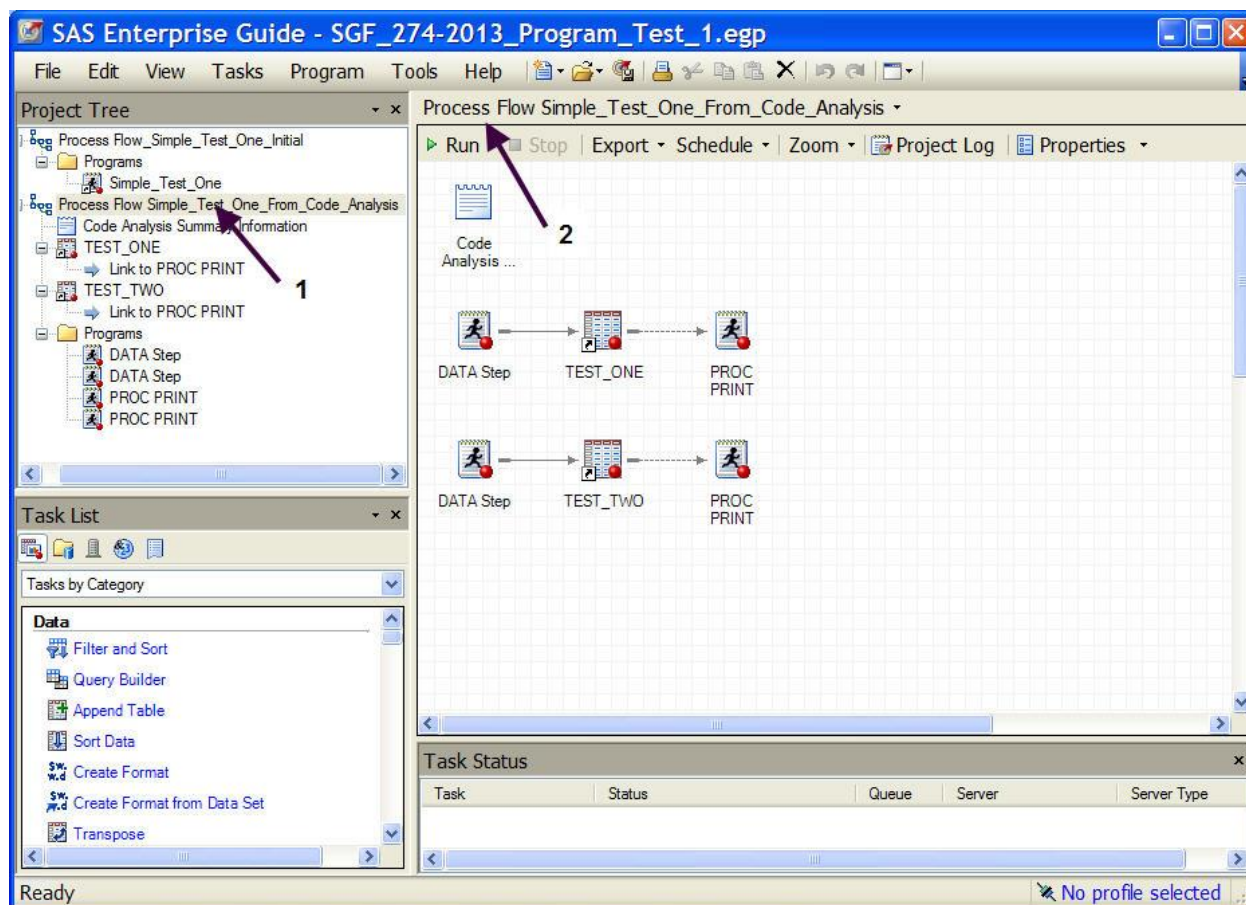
SAS Enterprise Guide - SGF_274-2013_Program_Test_1.egp

File Edit View Tasks Program Tools Help

Project Tree

Process Flow_Simple_Test_One_Initial
Programs
Simple_Test_One
Process Flow Simple_Test_One_From_Code_Analysis
Code Analysis Summary Information
TEST_ONE
Link to PROC PRINT
TEST_TWO
Link to PROC PRINT
Programs
DATA Step
DATA Step
PROC PRINT
PROC PRINT

1

Process Flow Simple_Test_One_From_Code_Analysis

Run Stop Export Schedule Zoom Project Log Properties

2

Code Analysis ...

DATA Step TEST_ONE PROC PRINT

DATA Step TEST_TWO PROC PRINT

Task List

Tasks by Category

Data
Filter and Sort
Query Builder
Append Table
Sort Data
Create Format
Create Format from Data Set
Transpose

Task Status

| Task | Status | Queue | Server | Server Type |
|---|---|---|---|---|

Ready

No profile selected